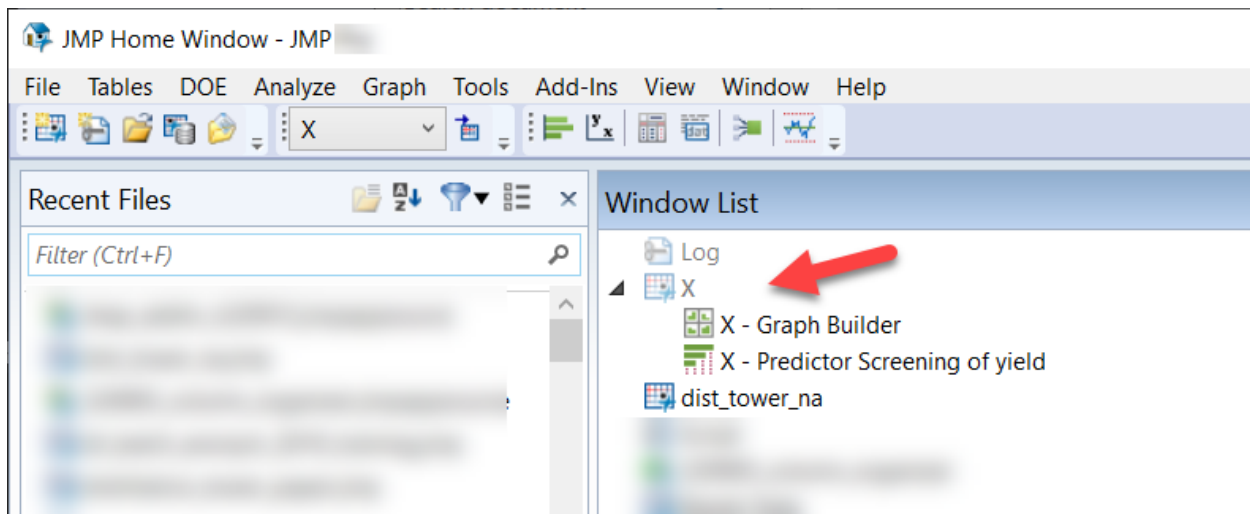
JMP Home Window - JMP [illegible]

File Tables DOE Analyze Graph Tools Add-Ins View Window Help

X

Recent Files

Filter (Ctrl+F)

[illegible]

Window List

Log
X
X - Graph Builder
X - Predictor Screening of yield
dist_tower_na
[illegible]